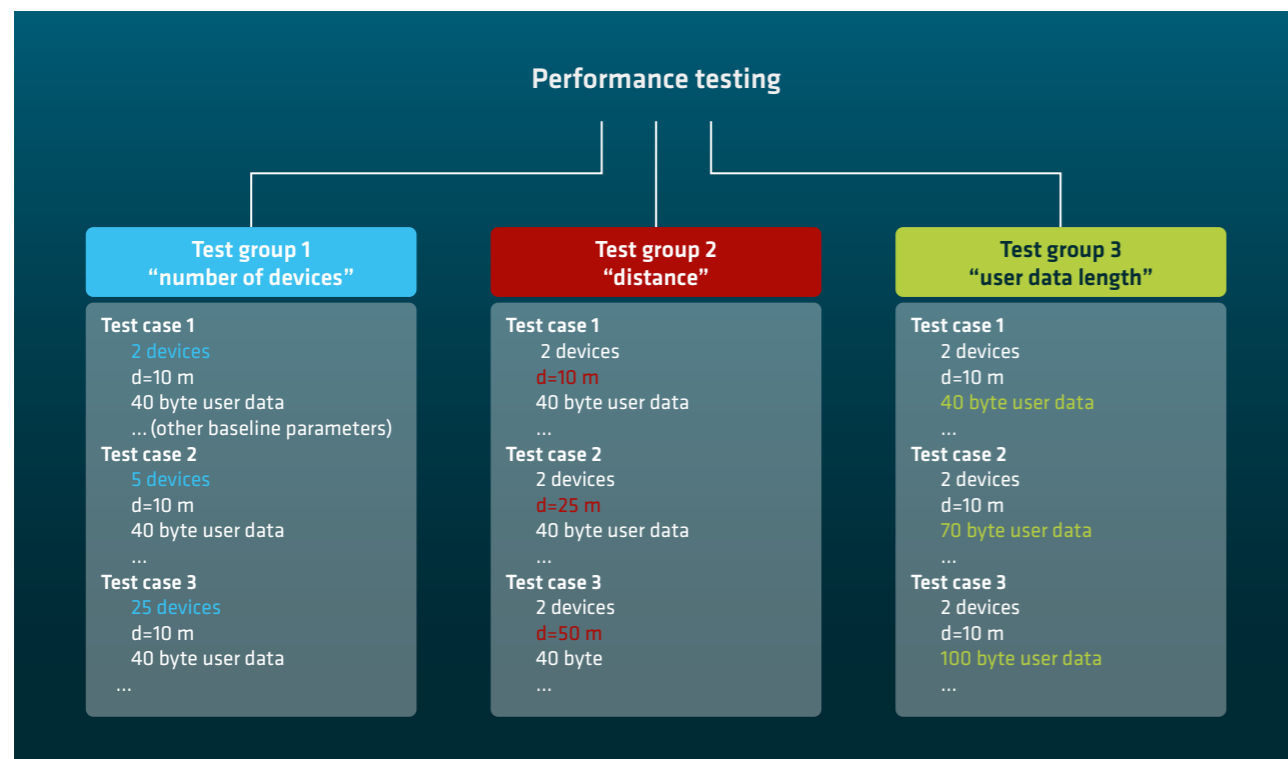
Performance testing

Test group 1
“number of devices”

Test case 1
2 devices
d=10 m
40 byte user data
... (other baseline parameters)
Test case 2
5 devices
d=10 m
40 byte user data
...
Test case 3
25 devices
d=10 m
40 byte user data
...

Test group 2
“distance”

Test case 1
2 devices
d=10 m
40 byte user data
...
Test case 2
2 devices
d=25 m
40 byte user data
...
Test case 3
2 devices
d=50 m
40 byte
...

Test group 3
“user data length”

Test case 1
2 devices
d=10 m
40 byte user data
...
Test case 2
2 devices
d=10 m
70 byte user data
...
Test case 3
2 devices
d=10 m
100 byte user data
...